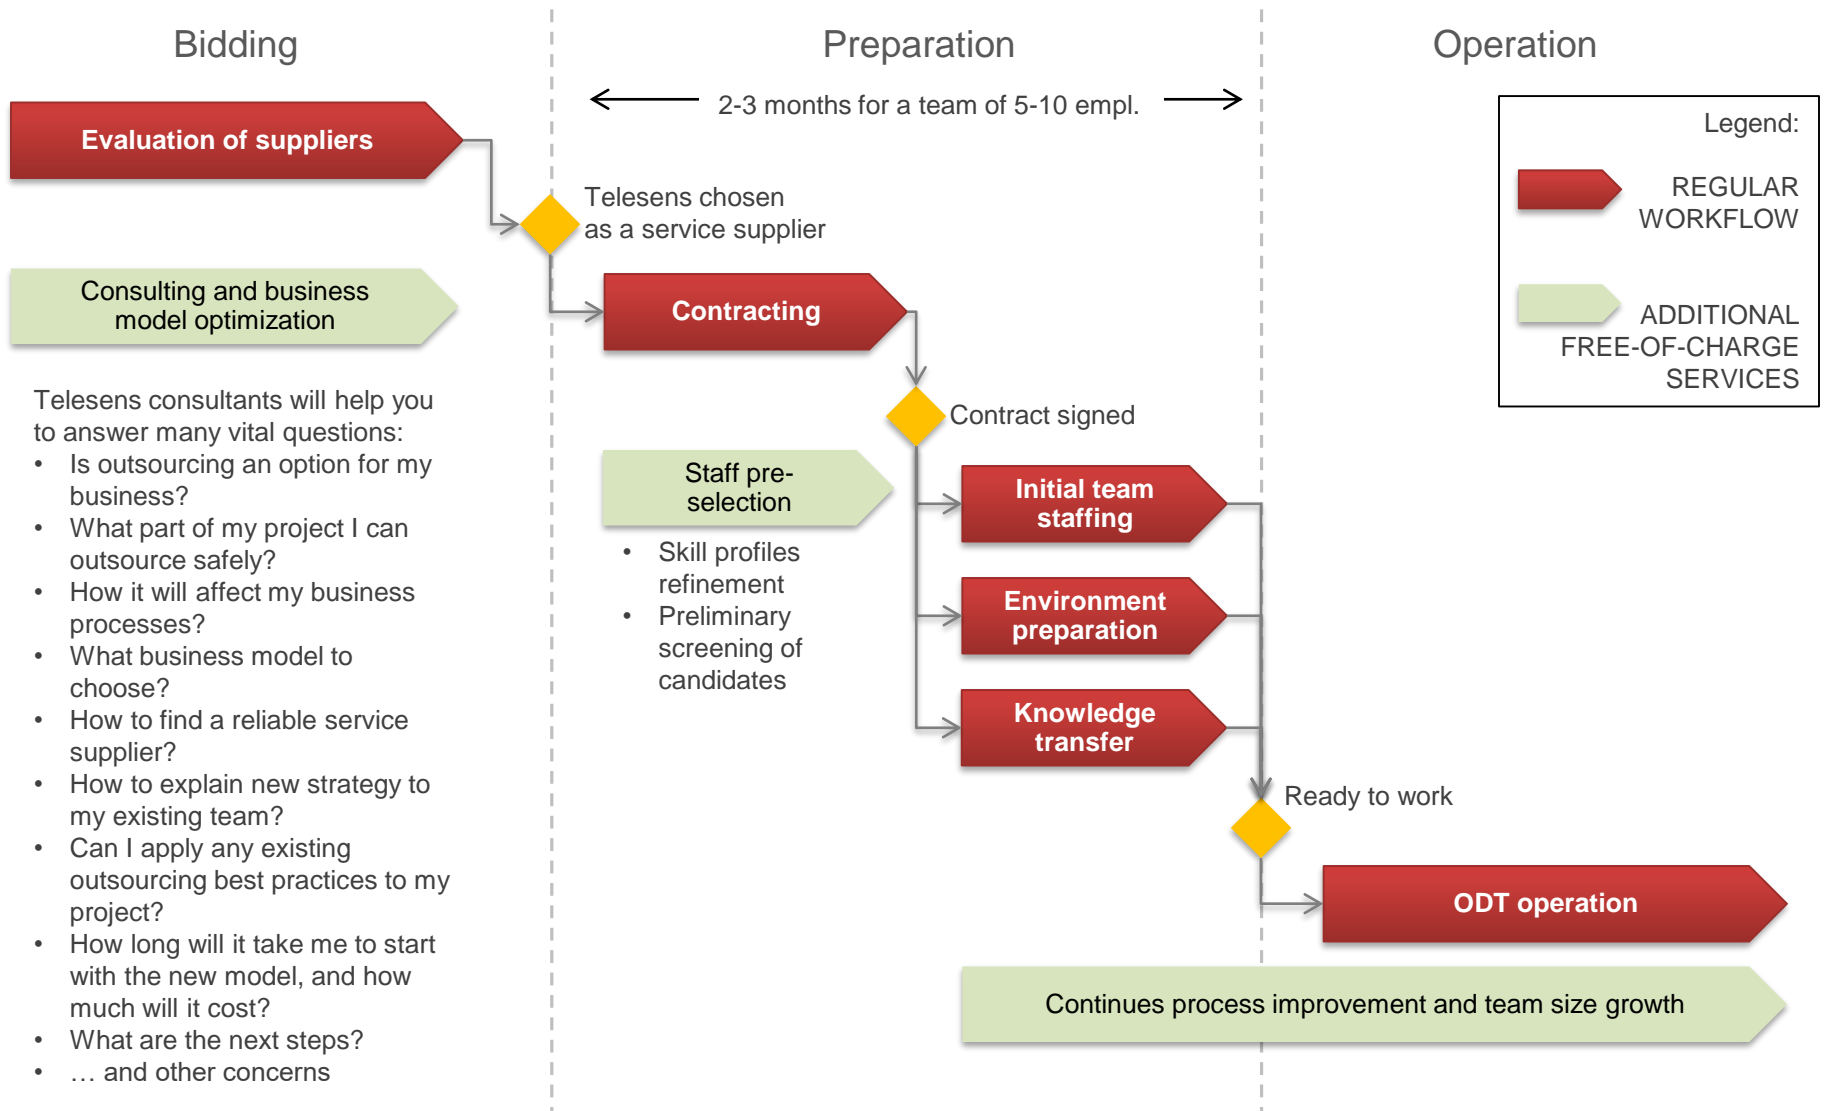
Bidding

Preparation

Operation

2-3 months for a team of 5-10 empl.

Evaluation of suppliers

Telesens chosen as a service supplier

Consulting and business model optimization

Contracting

Legend:

REGULAR WORKFLOW

ADDITIONAL FREE-OF-CHARGE SERVICES

Telesens consultants will help you to answer many vital questions:
• Is outsourcing an option for my business?
• What part of my project I can outsource safely?
• How it will affect my business processes?
• What business model to choose?
• How to find a reliable service supplier?
• How to explain new strategy to my existing team?
• Can I apply any existing outsourcing best practices to my project?
• How long will it take me to start with the new model, and how much will it cost?
• What are the next steps?
• … and other concerns

Contract signed

Staff pre-selection

• Skill profiles refinement
• Preliminary screening of candidates

Initial team staffing

Environment preparation

Knowledge transfer

Ready to work

ODT operation

Continues process improvement and team size growth